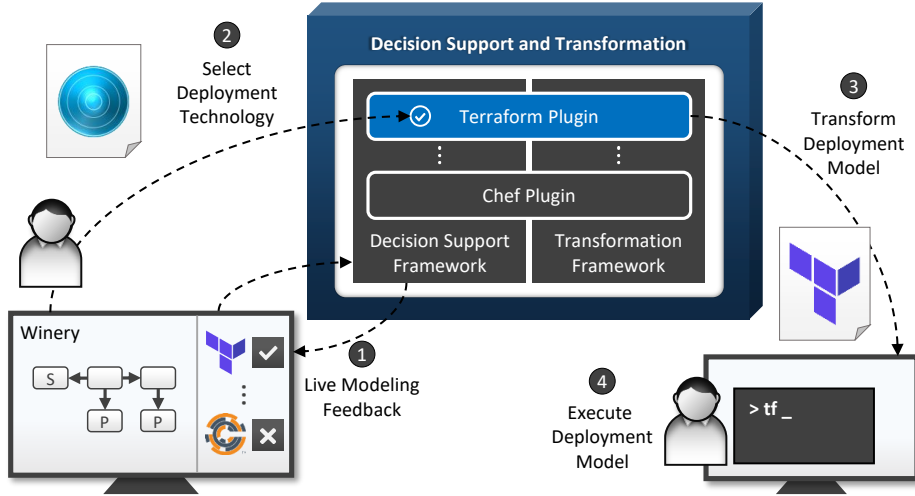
Decision Support and Transformation

Terraform Plugin

⋮

⋮

Chef Plugin

Decision Support Framework

Transformation Framework

2
Select Deployment Technology

3
Transform Deployment Model

Winery

S

P

P

1
Live Modeling Feedback

4
Execute Deployment Model

> tf _